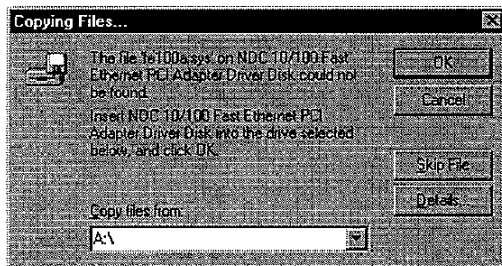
Copying Files...

The file 'fe100a.sys' on NDC 10/100 Fast Ethernet PCI Adapter Driver Disk could not be found.

Insert NDC 10/100 Fast Ethernet PCI Adapter Driver Disk into the drive selected below, and click OK.

OK

Cancel

Skip File

Details

Copy files from:

A:\